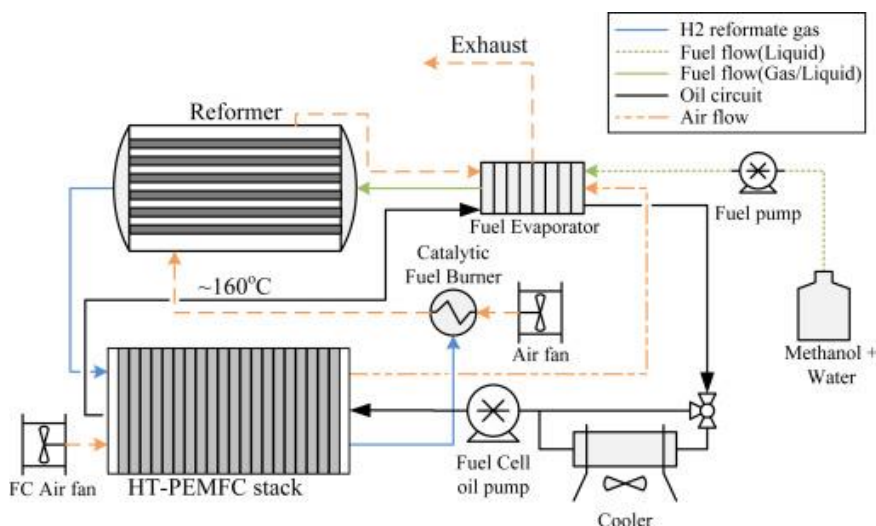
H2 reformate gas
Fuel flow(Liquid)
Fuel flow(Gas/Liquid)
Oil circuit
Air flow

Exhaust

Reformer

Fuel Evaporator

Fuel pump

Catalytic Fuel Burner

~160°C

Air fan

Methanol + Water

FC Air fan

HT-PEMFC stack

Fuel Cell oil pump

Cooler